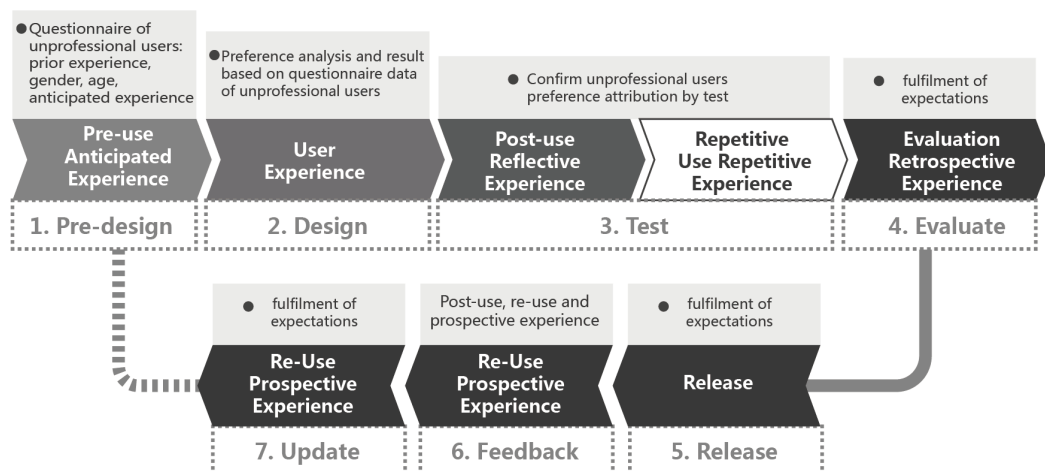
● Questionnaire of unprofessional users: prior experience, gender, age, anticipated experience

Pre-use Anticipated Experience

1. Pre-design

● Preference analysis and result based on questionnaire data of unprofessional users

User Experience

2. Design

● Confirm unprofessional users preference attribution by test

Post-use Reflective Experience

Repetitive Use Repetitive Experience

3. Test

● fulfilment of expectations

Evaluation Retrospective Experience

4. Evaluate

● fulfilment of expectations

Re-Use Prospective Experience

7. Update

Post-use, re-use and prospective experience

Re-Use Prospective Experience

6. Feedback

● fulfilment of expectations

Release

5. Release